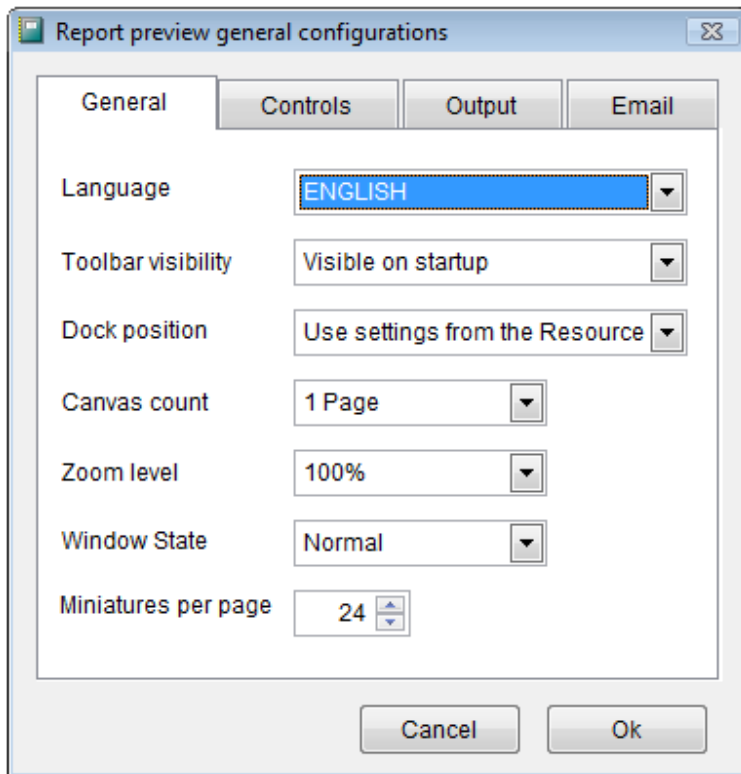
Report preview general configurations

General | Controls | Output | Email

Language ENGLISH

Toolbar visibility Visible on startup

Dock position Use settings from the Resource

Canvas count 1 Page

Zoom level 100%

Window State Normal

Miniatures per page 24

Cancel Ok